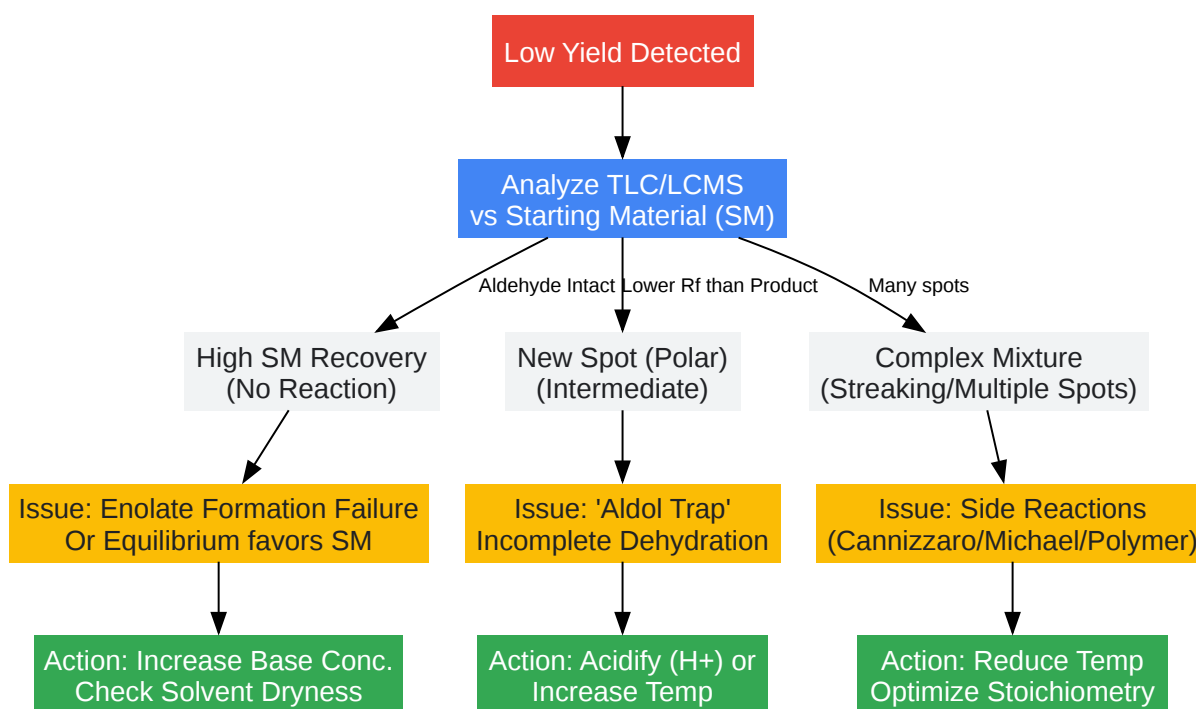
Low Yield Detected

Analyze TLC/LCMS vs Starting Material (SM)

Aldehyde Intact

Lower Rf than Product

Many spots

High SM Recovery (No Reaction)

New Spot (Polar) (Intermediate)

Complex Mixture (Streaking/Multiple Spots)

Issue: Enolate Formation Failure Or Equilibrium favors SM

Issue: 'Aldol Trap' Incomplete Dehydration

Issue: Side Reactions (Cannizzaro/Michael/Polymer)

Action: Increase Base Conc. Check Solvent Dryness

Action: Acidify (H+) or Increase Temp

Action: Reduce Temp Optimize Stoichiometry